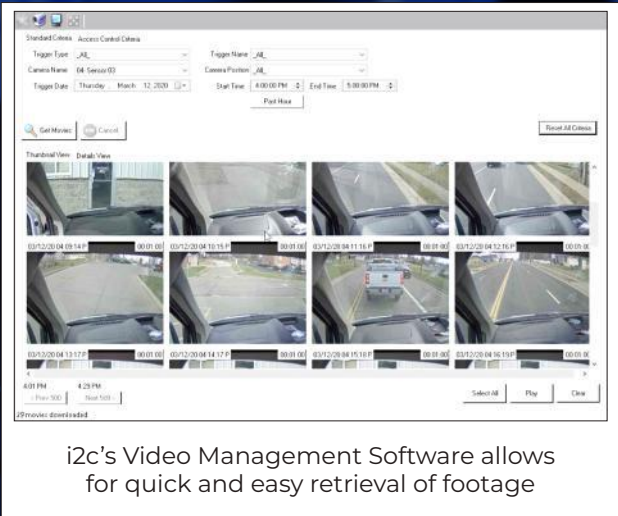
Standard Criteria Access Control Criteria

Trigger Type _All_

Trigger Name _All_

Camera Name 04 Sensor 03

Camera Position _All_

Trigger Date Thursday , March 12, 2020

Start Time 4:00:00 PM

End Time 5:00:00 PM

Past Hour

Get Movies

Cancel

Reset All Criteria

Thumbnail View Details View

03/12/20 04:09:14 P 00:01:00

03/12/20 04:10:15 P 00:01:00

03/12/20 04:11:16 P 00:01:00

03/12/20 04:12:16 P 00:01:00

03/12/20 04:13:17 P 00:01:00

03/12/20 04:14:17 P 00:01:00

03/12/20 04:15:18 P 00:01:00

03/12/20 04:16:19 P 00:01:00

4:01 PM

4:29 PM

Prev 500

Next 500

Select All

Play

Clear

29 movies downloaded

i2c's Video Management Software allows for quick and easy retrieval of footage